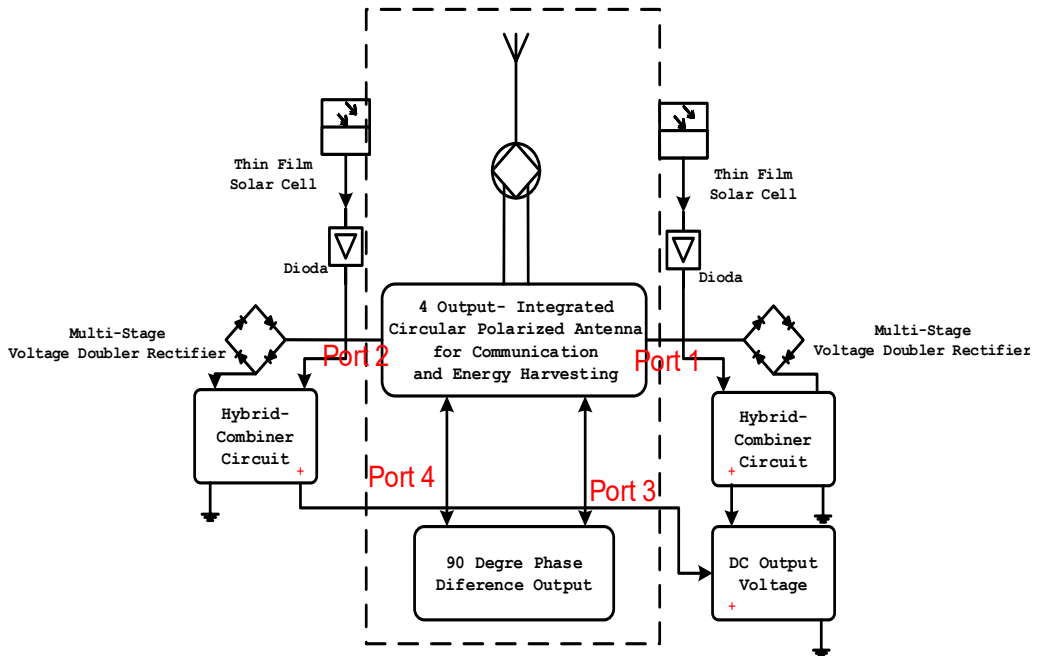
Thin Film Solar Cell

Thin Film Solar Cell

Dioda

Dioda

Multi-Stage Voltage Doubler Rectifier

4 Output- Integrated Circular Polarized Antenna for Communication and Energy Harvesting

Multi-Stage Voltage Doubler Rectifier

Port 2

Port 1

Hybrid-Combiner Circuit

+

Hybrid-Combiner Circuit

+

Port 4

Port 3

90 Degre Phase Diference Output

DC Output Voltage

+